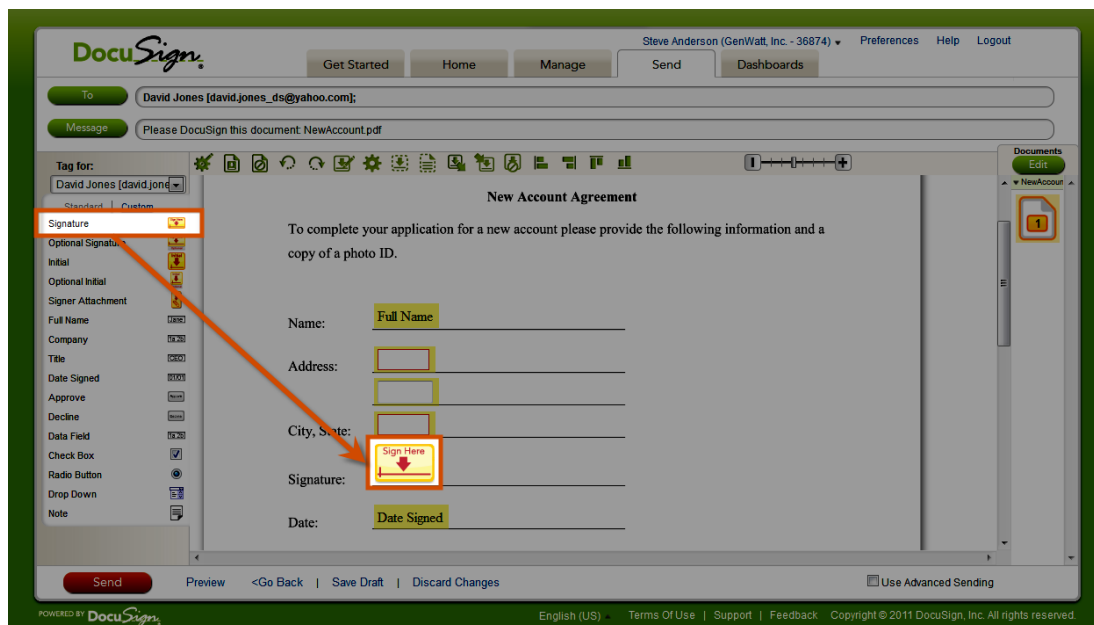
DocuSign

Steve Anderson (GenWatt, Inc. - 36874) Preferences Help Logout

Get Started Home Manage Send Dashboards

To David Jones [david.jones_ds@yahoo.com];

Message Please DocuSign this document: NewAccount.pdf

Tag for:
David Jones [david.jone

Standard | Custom

Signature
Optional Signature
Initial
Optional Initial
Signer Attachment
Full Name
Company
Title
Date Signed
Approve
Decline
Data Field
Check Box
Radio Button
Drop Down
Note

New Account Agreement

To complete your application for a new account please provide the following information and a copy of a photo ID.

Name: Full Name

Address:

City, State:

Signature: Sign Here

Date: Date Signed

Documents
Edit
NewAccoun
1

Send Preview <Go Back | Save Draft | Discard Changes

Use Advanced Sending

POWERED BY DocuSign

English (US) Terms Of Use | Support | Feedback Copyright © 2011 DocuSign, Inc. All rights reserved.